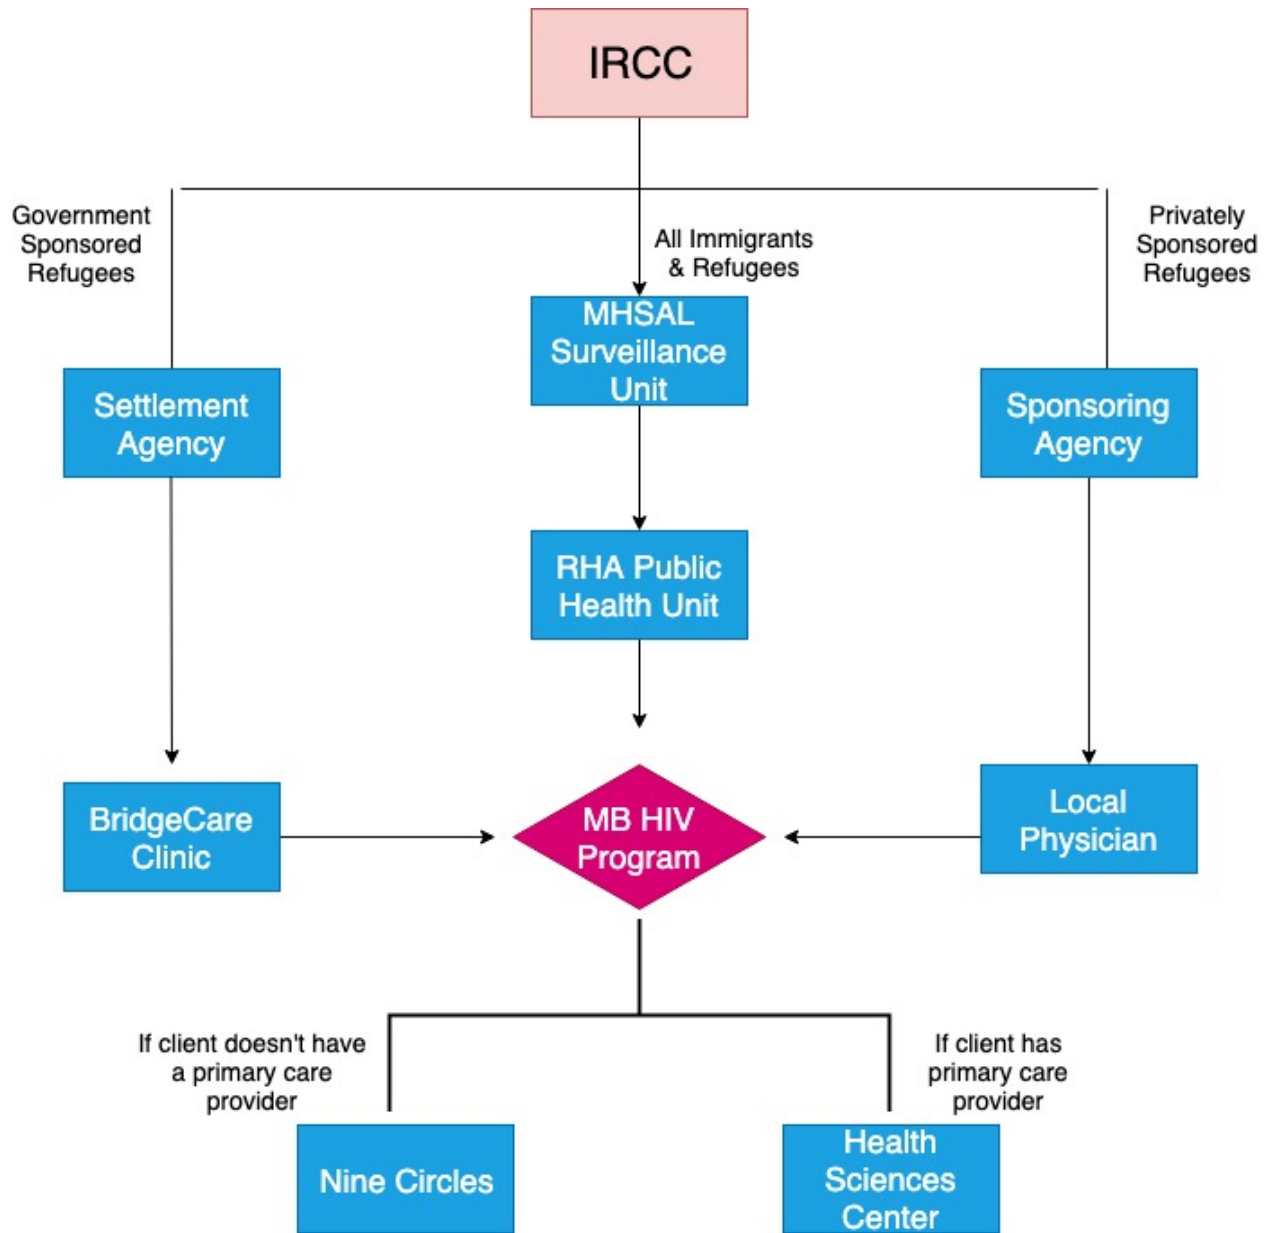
IRCC

Government Sponsored Refugees

All Immigrants & Refugees

Privately Sponsored Refugees

Settlement Agency

MHSAL Surveillance Unit

Sponsoring Agency

RHA Public Health Unit

BridgeCare Clinic

MB HIV Program

Local Physician

If client doesn't have a primary care provider

If client has primary care provider

Nine Circles

Health Sciences Center